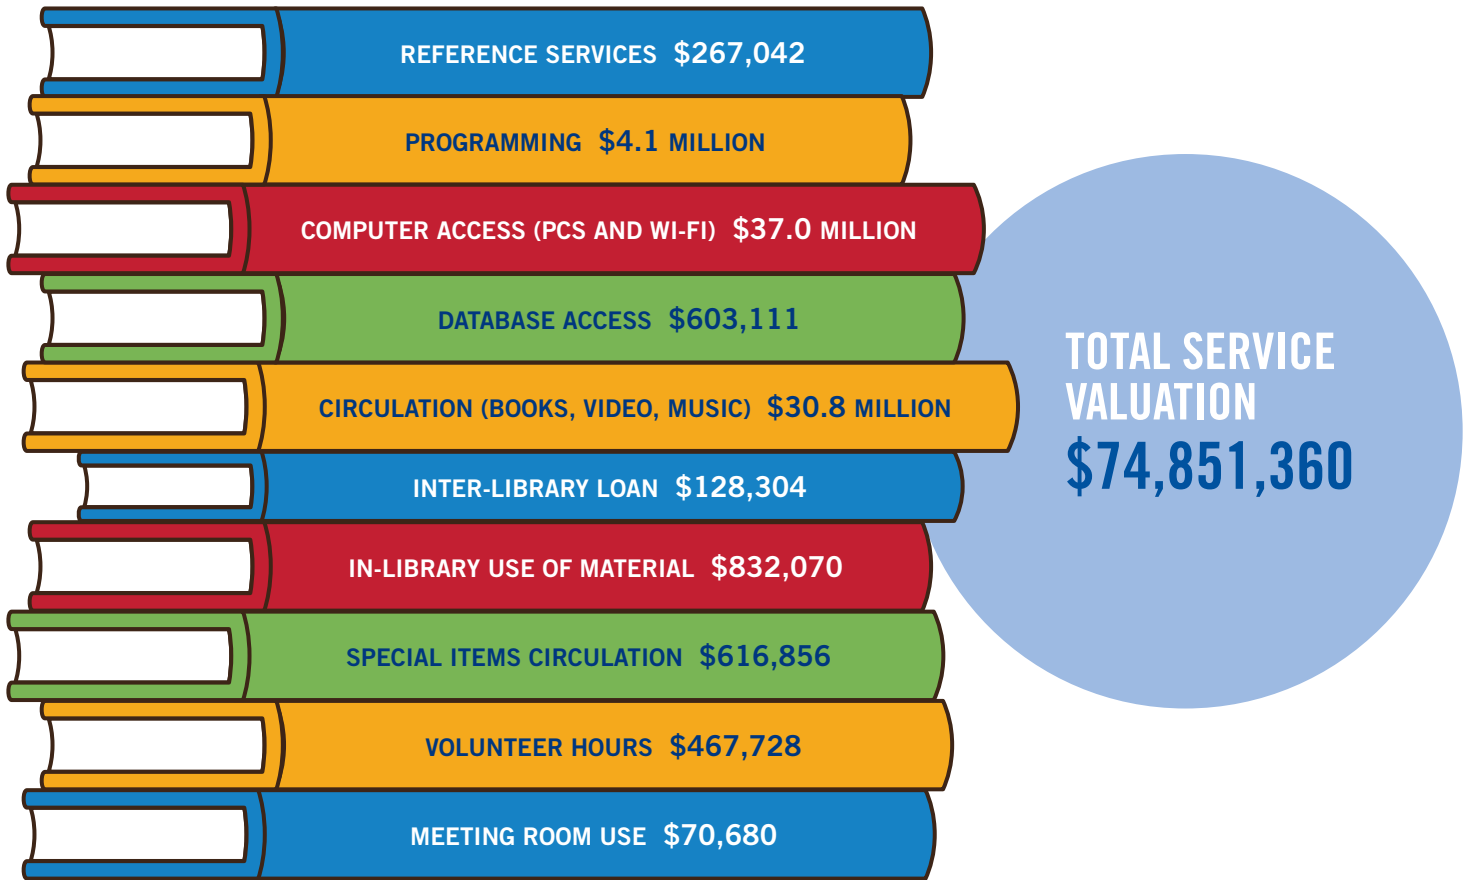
REFERENCE SERVICES $267,042

PROGRAMMING $4.1 MILLION

COMPUTER ACCESS (PCS AND WI-FI) $37.0 MILLION

DATABASE ACCESS $603,111

CIRCULATION (BOOKS, VIDEO, MUSIC) $30.8 MILLION

INTER-LIBRARY LOAN $128,304

IN-LIBRARY USE OF MATERIAL $832,070

SPECIAL ITEMS CIRCULATION $616,856

VOLUNTEER HOURS $467,728

MEETING ROOM USE $70,680

TOTAL SERVICE VALUATION

$74,851,360